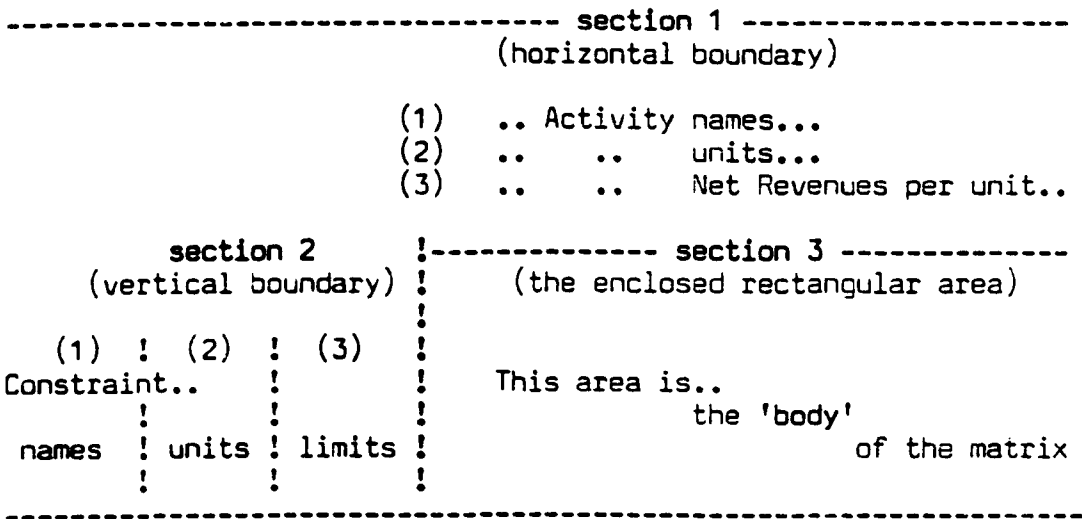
------------------------------ section 1 ------------------------------
(horizontal boundary)

(1) .. Activity names...
(2) .. .. units...
(3) .. .. Net Revenues per unit..

section 2
(vertical boundary)

(1) ! (2) ! (3)
Constraint..
names ! units ! limits

------------- section 3 -------------
(the enclosed rectangular area)

This area is..
the 'body'
of the matrix